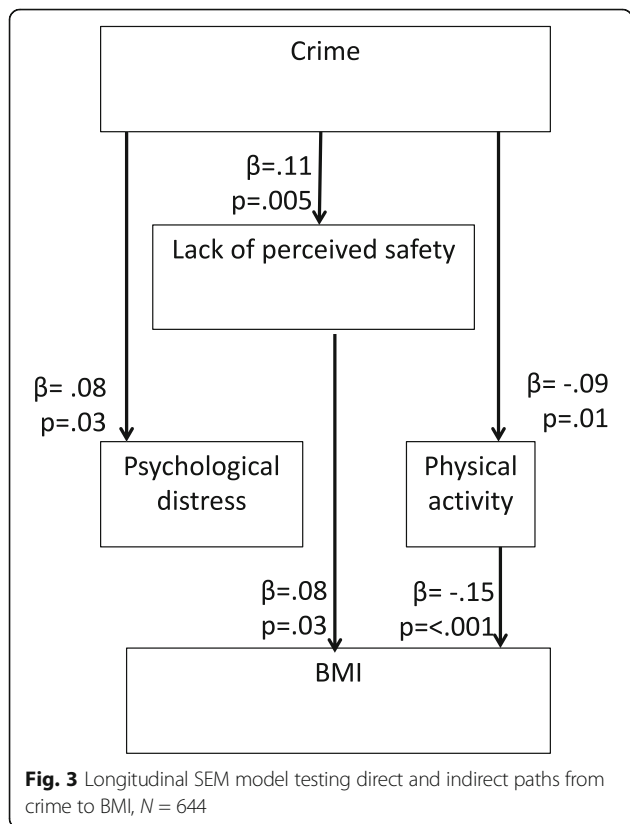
Crime

β=.11
p=.005

Lack of perceived safety

β= .08
p=.03

β= -.09
p=.01

Psychological distress

Physical activity

β=.08
p=.03

β= -.15
p=<.001

BMI

**Fig. 3** Longitudinal SEM model testing direct and indirect paths from crime to BMI, $N = 644$